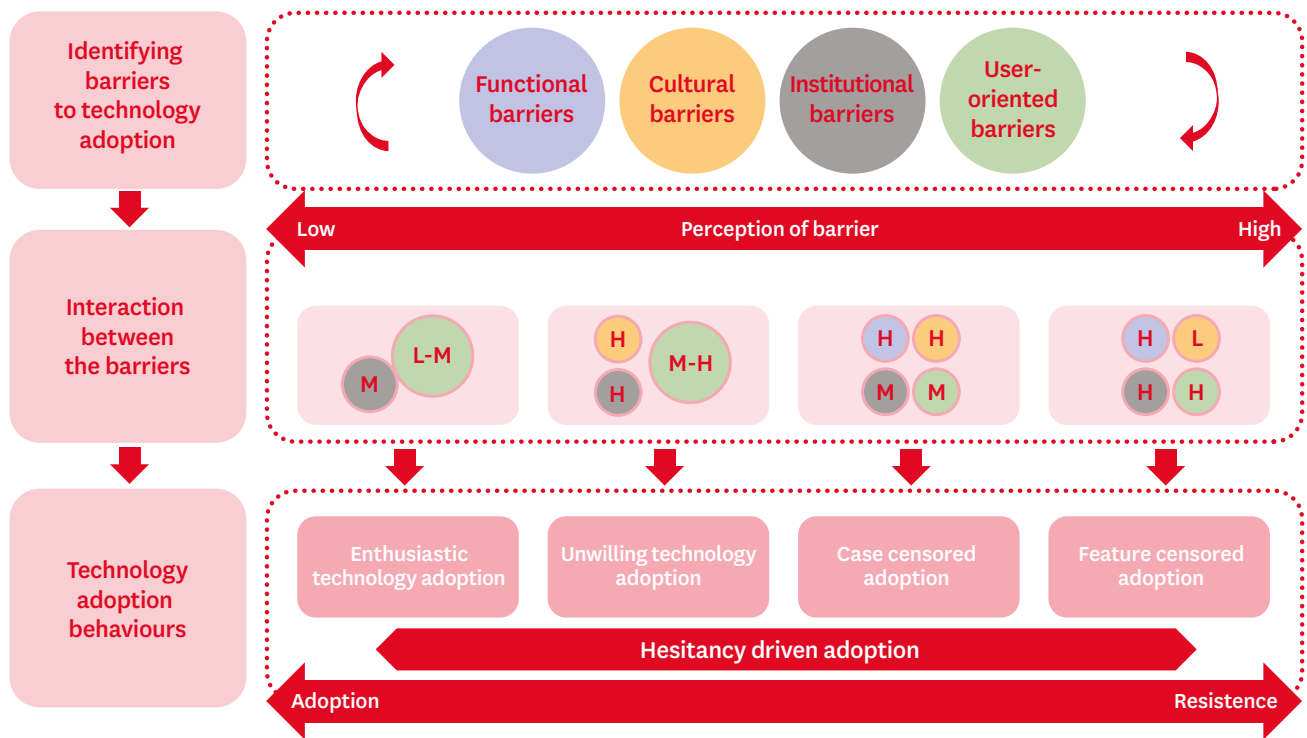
Identifying barriers to technology adoption

Functional barriers

Cultural barriers

Institutional barriers

User-oriented barriers

Low

Perception of barrier

High

Interaction between the barriers

M

L-M

H

H

M-H

H

H

M

M

H

L

H

H

Technology adoption behaviours

Enthusiastic technology adoption

Unwilling technology adoption

Case censored adoption

Feature censored adoption

Hesitancy driven adoption

Adoption

Resistence